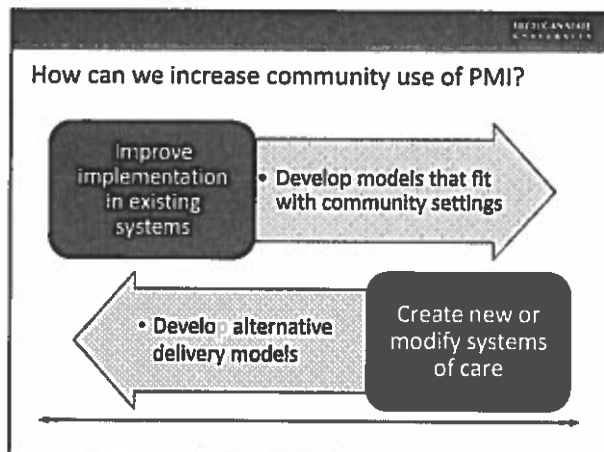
MICHIGAN STATE UNIVERSITY

How can we increase community use of PMI?

Improve implementation in existing systems

• Develop models that fit with community settings

• Develop alternative delivery models

Create new or modify systems of care